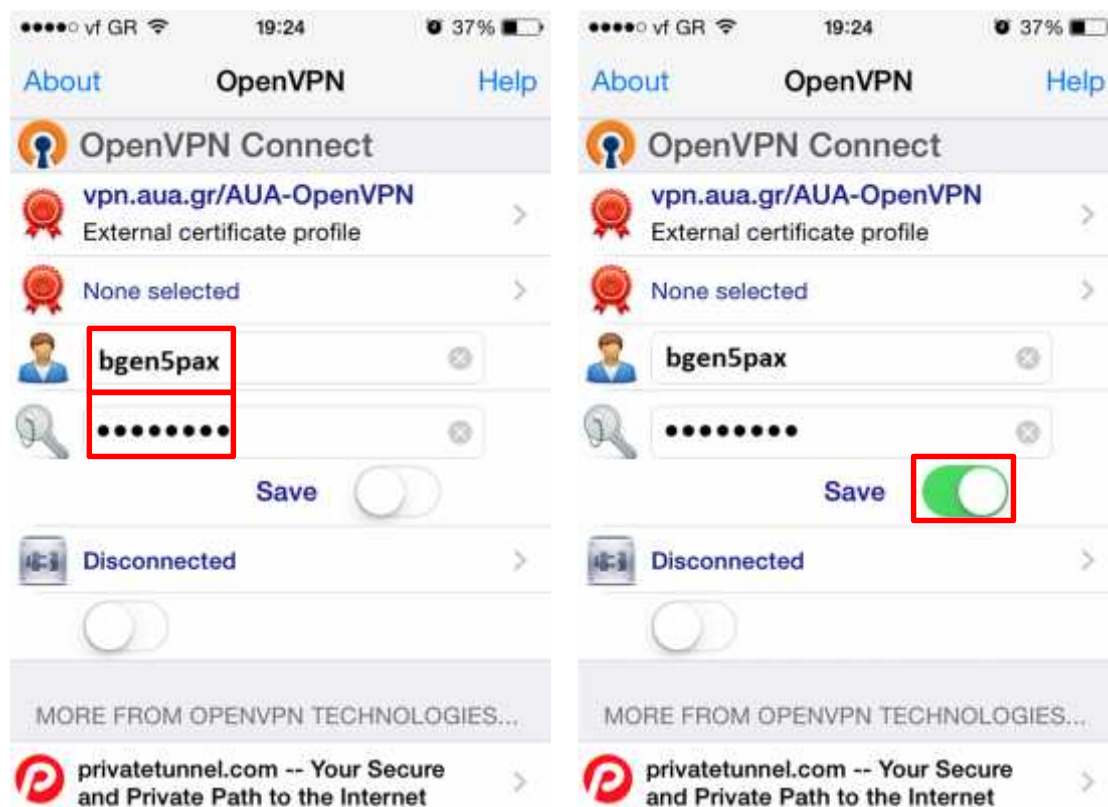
●●●●○ vf GR 19:24 37%

About OpenVPN Help

OpenVPN Connect

vpn.aua.gr/AUA-OpenVPN
External certificate profile

None selected

bgen5pax

••••••••

Save

Disconnected

MORE FROM OPENVPN TECHNOLOGIES...

privatetunnel.com -- Your Secure and Private Path to the Internet

●●●●○ vf GR 19:24 37%

About OpenVPN Help

OpenVPN Connect

vpn.aua.gr/AUA-OpenVPN
External certificate profile

None selected

bgen5pax

••••••••

Save

Disconnected

MORE FROM OPENVPN TECHNOLOGIES...

privatetunnel.com -- Your Secure and Private Path to the Internet